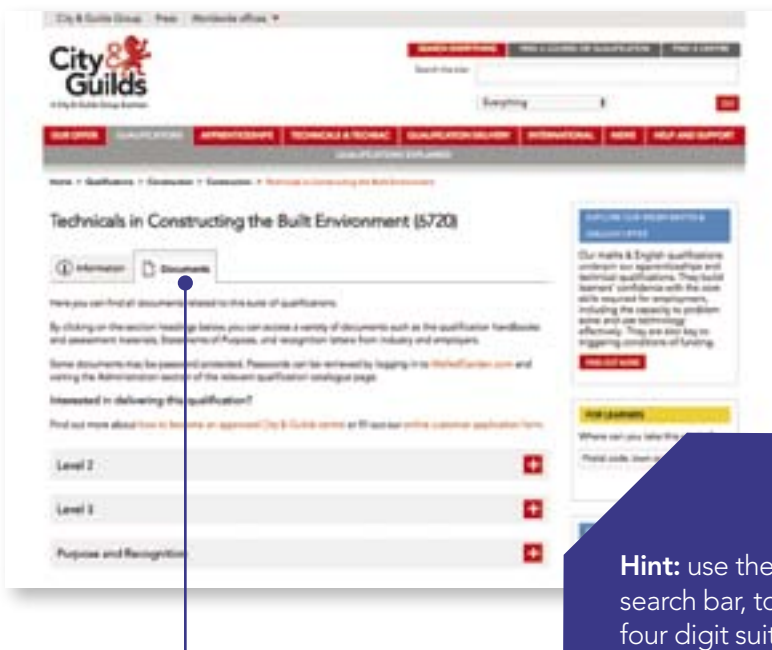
City & Guilds Group   Press   Worldwide offices ▼

City & Guilds

A City & Guilds Group business

SEARCH EVERYTHING   FIND A COURSE OR QUALIFICATION   FIND A CENTRE

Search the site

Everything

GO

OUR OFFER   QUALIFICATIONS   APPRENTICESHIPS   TECHNICALS & TECHBAC   QUALIFICATION DELIVERY   INTERNATIONAL   NEWS   HELP AND SUPPORT

QUALIFICATIONS EXPLAINED

Home > Qualifications > Construction > Construction > Technicals in Constructing the Built Environment

Technicals in Constructing the Built Environment (6720)

Information   Documents

Here you can find all documents related to this suite of qualifications.

By clicking on the section headings below, you can access a variety of documents such as the qualification handbooks and assessment materials, Statements of Purpose, and recognition letters from industry and employers.

Some documents may be password protected. Passwords can be retrieved by logging in to WalledGarden.com and visiting the Administration section of the relevant qualification catalogue page.

Interested in delivering this qualification?

Find out more about how to become an approved City & Guilds centre or fill out our online customer application form.

Level 2

Level 3

Purpose and Recognition

EXPLORE OUR MATHS & ENGLISH OFFER

Our maths & English qualifications underpin our apprenticeships and technical qualifications. They build learners' confidence with the core skills required for employment, including the capacity to problem solve and use technology effectively. They are also key to triggering conditions of funding.

FIND OUT MORE

FOR LEARNERS

Where can you take this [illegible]

Postal code, town o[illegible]

Hint: use the search bar, t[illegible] four digit sui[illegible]